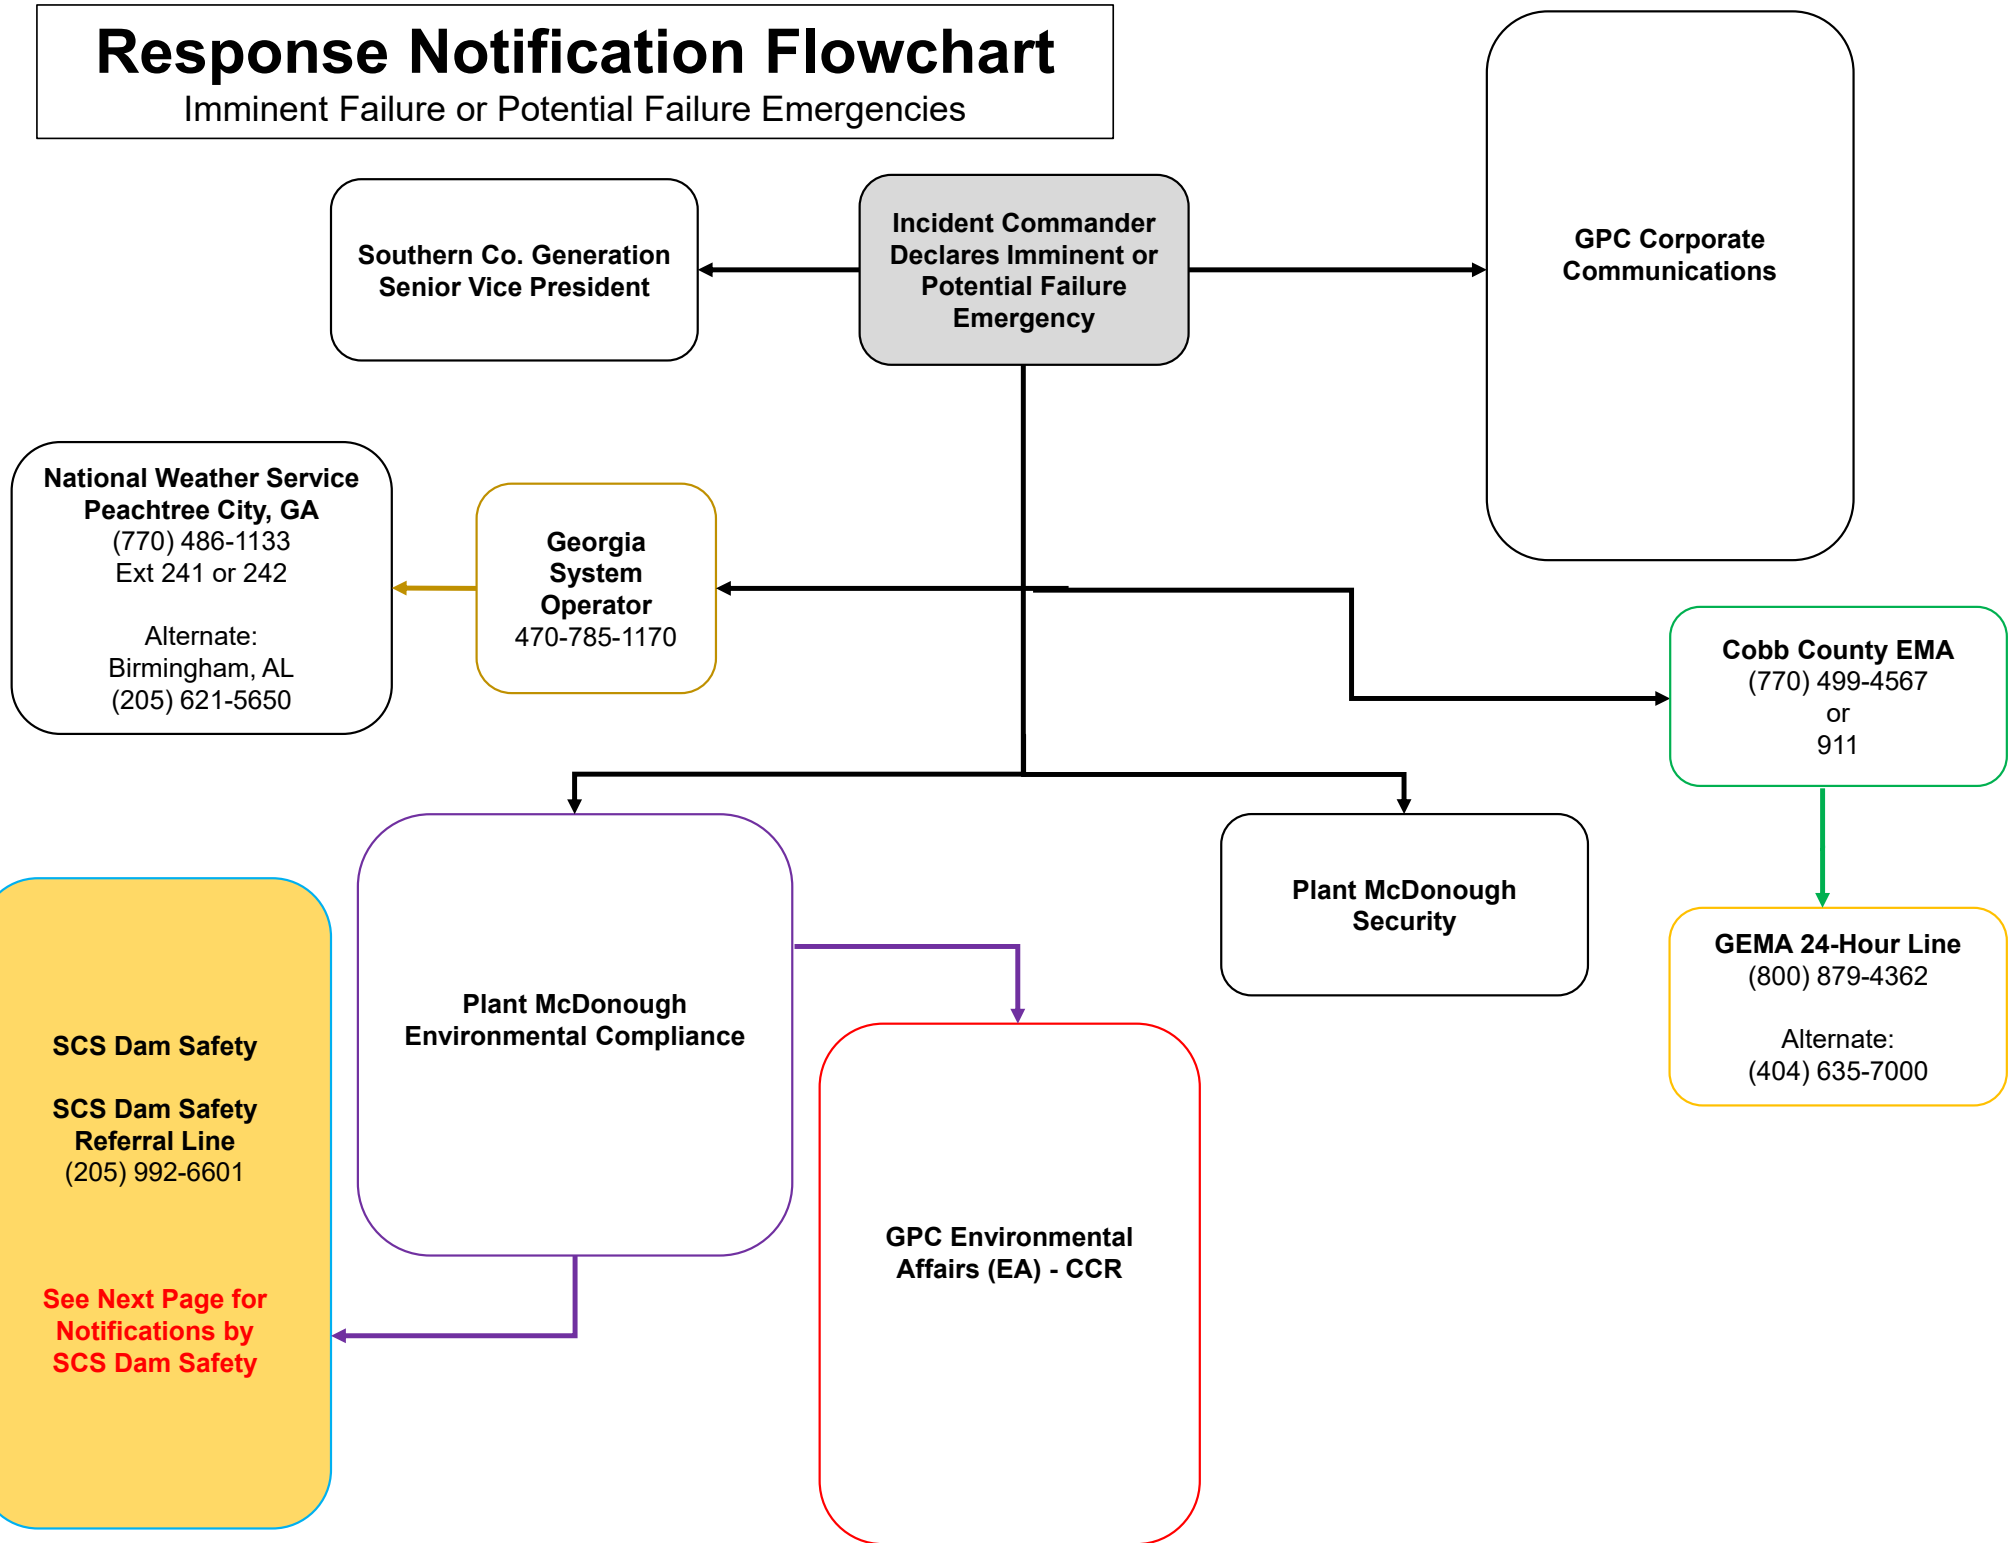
Response Notification Flowchart
Imminent Failure or Potential Failure Emergencies

Southern Co. Generation Senior Vice President

Incident Commander Declares Imminent or Potential Failure Emergency

GPC Corporate Communications

National Weather Service Peachtree City, GA
(770) 486-1133
Ext 241 or 242

Alternate:
Birmingham, AL
(205) 621-5650

Georgia System Operator
470-785-1170

Cobb County EMA
(770) 499-4567
or
911

Plant McDonough Environmental Compliance

Plant McDonough Security

GEMA 24-Hour Line
(800) 879-4362

Alternate:
(404) 635-7000

SCS Dam Safety

SCS Dam Safety Referral Line
(205) 992-6601

See Next Page for Notifications by SCS Dam Safety

GPC Environmental Affairs (EA) - CCR